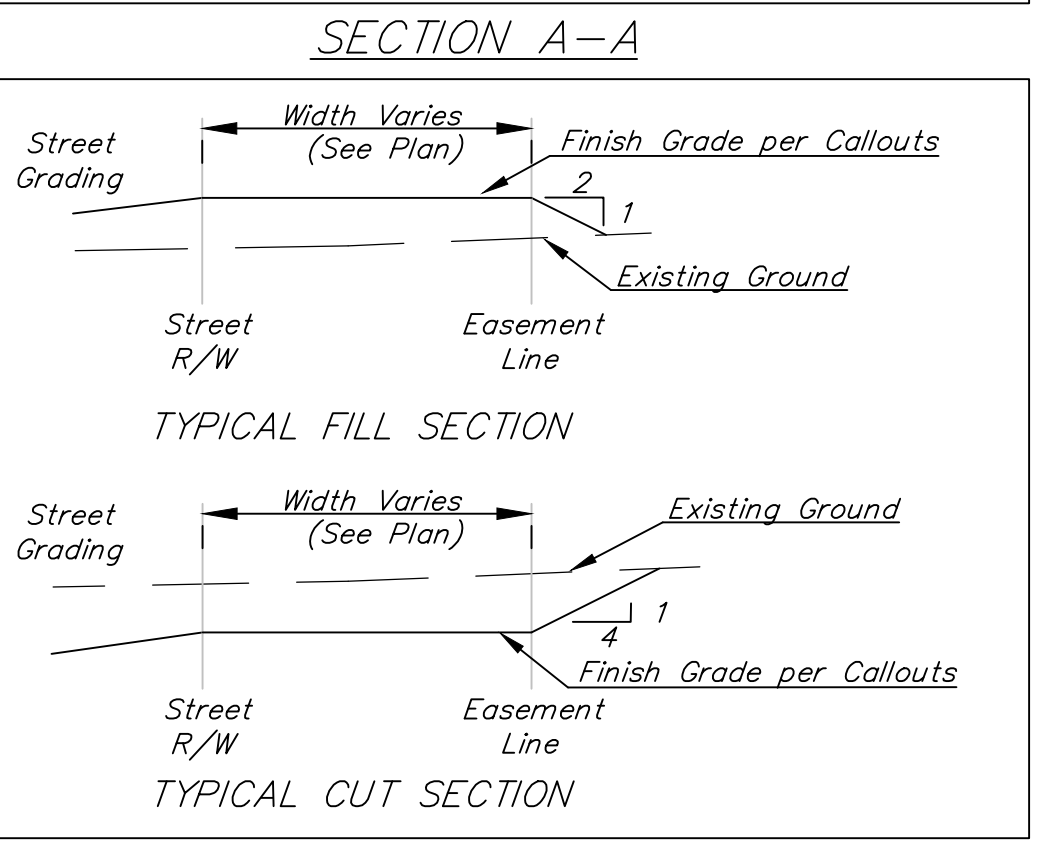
SECTION A–A

Width Varies
(See Plan)

Street
Grading

Finish Grade per Callouts

2

1

Existing Ground

Street
R/W

Easement
Line

TYPICAL FILL SECTION

Width Varies
(See Plan)

Street
Grading

Existing Ground

1

4

Finish Grade per Callouts

Street
R/W

Easement
Line

TYPICAL CUT SECTION